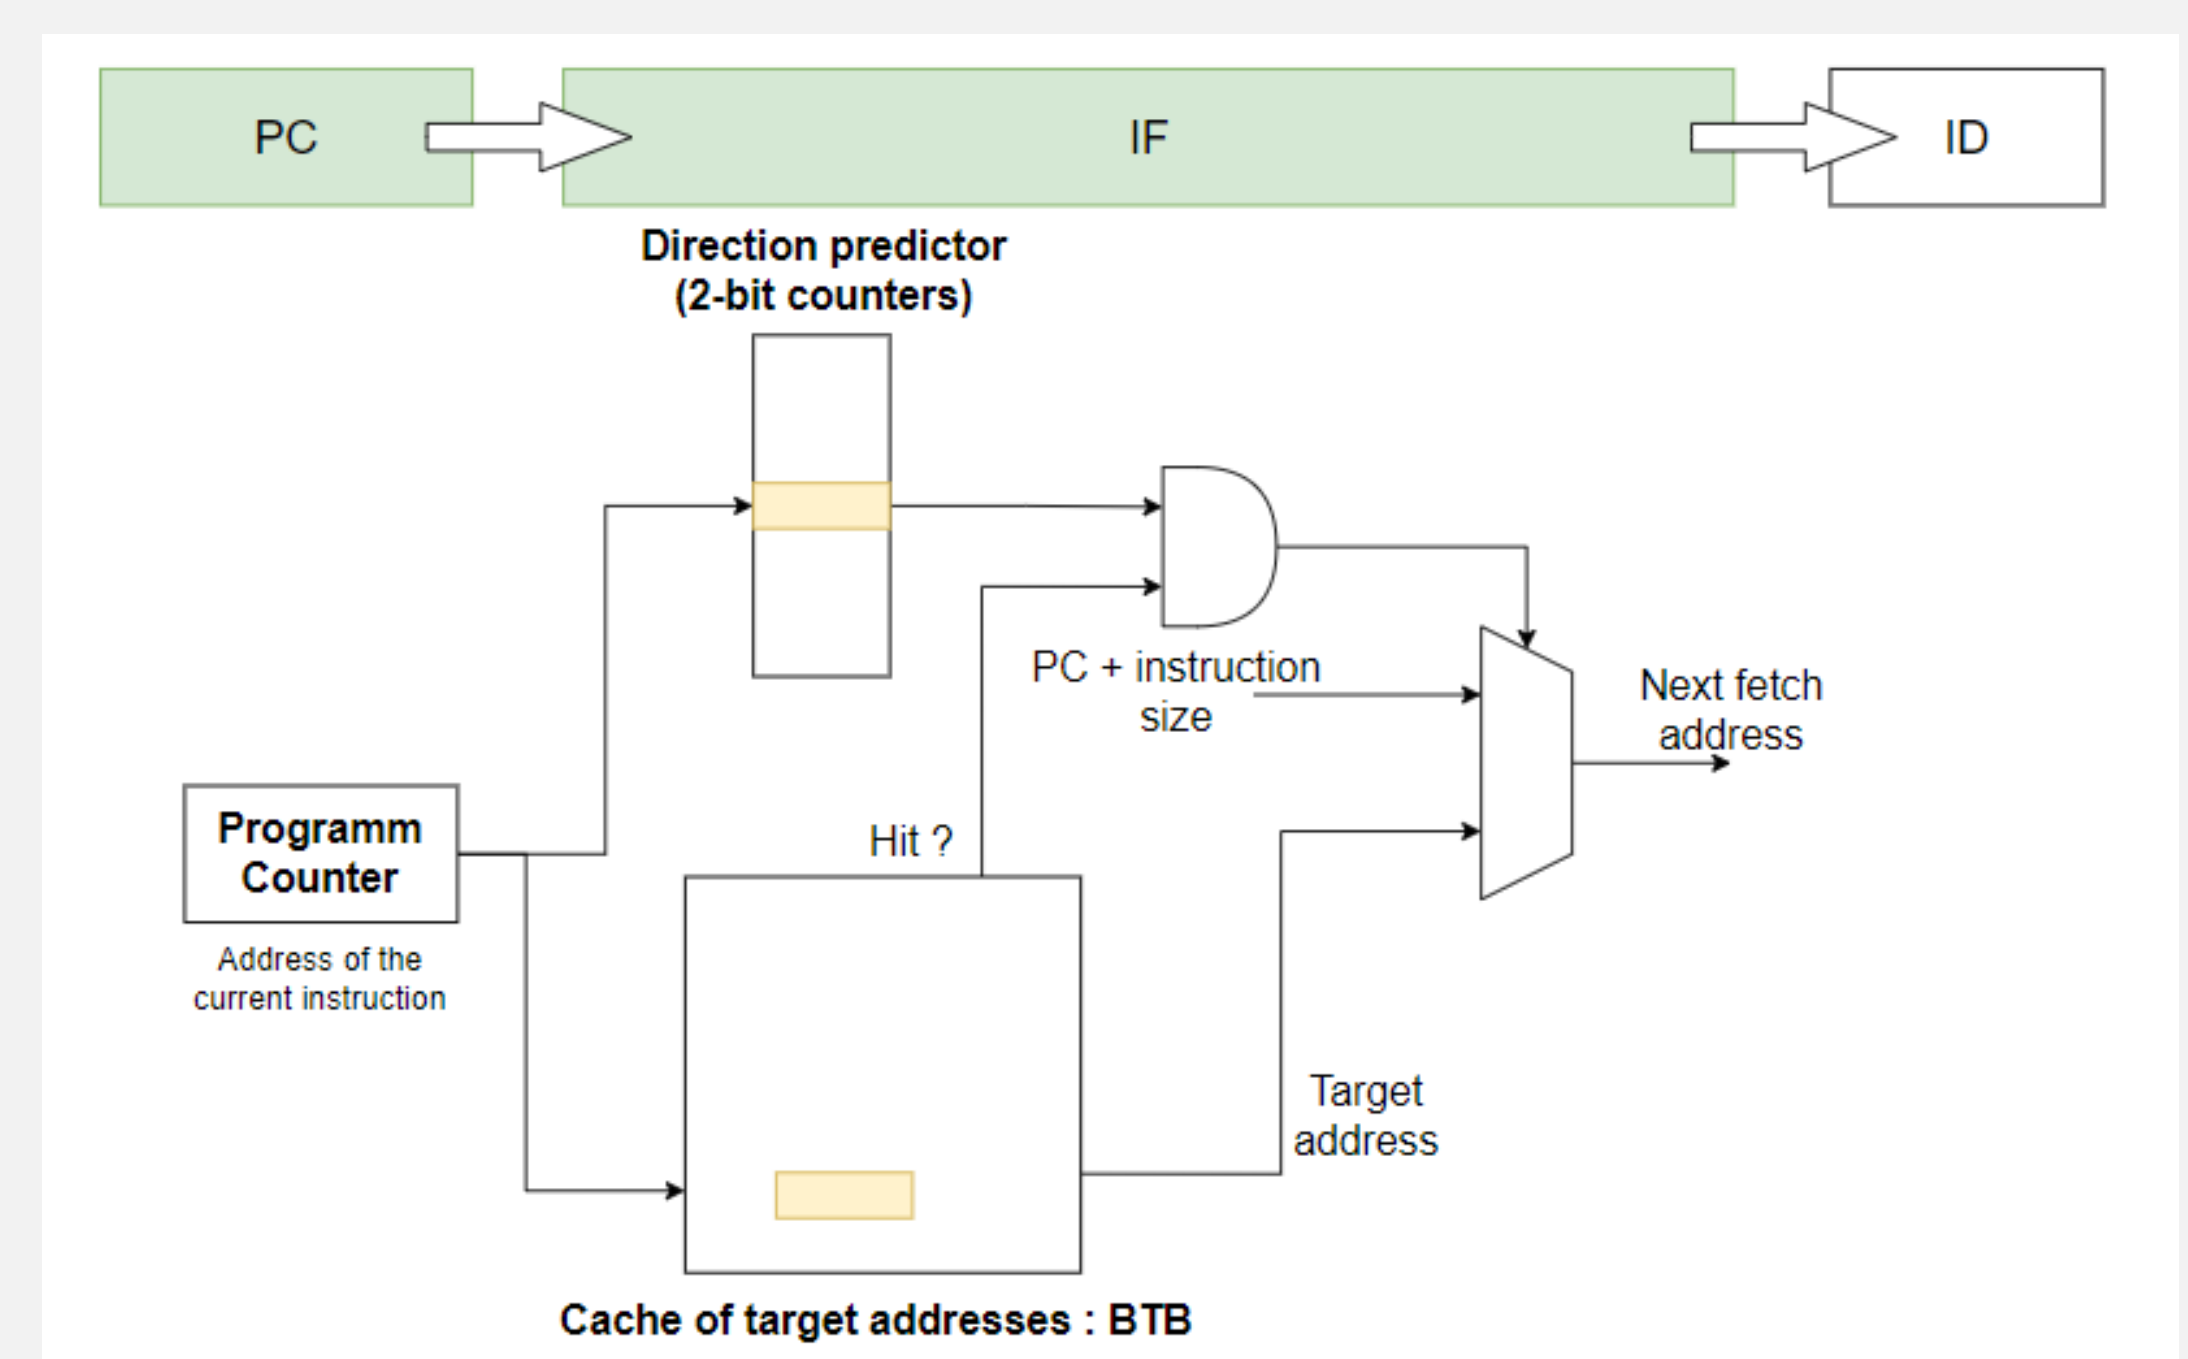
PC

IF

ID

Direction predictor
(2-bit counters)

PC + instruction
size

Next fetch
address

Programm
Counter

Address of the
current instruction

Hit ?

Target
address

Cache of target addresses : BTB